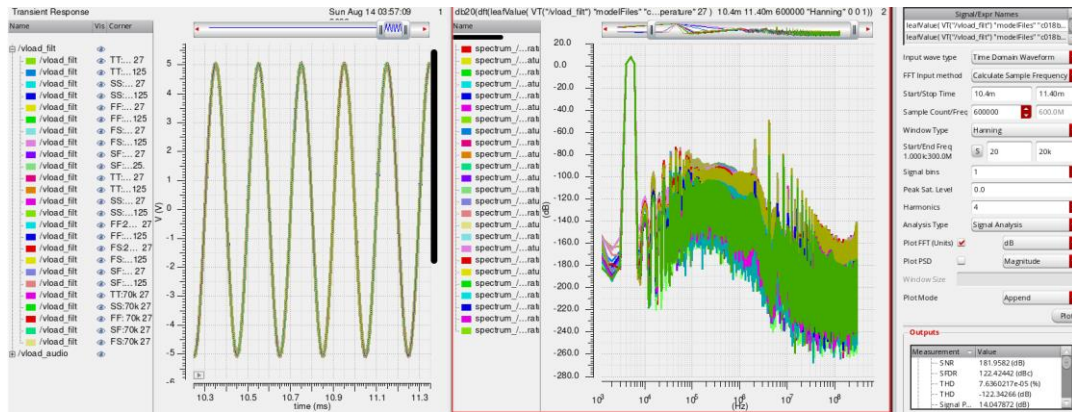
Transient Response

Sun Aug 14 03:57:09

1

| Name | Vis | Corner |
|---|---|---|
| /vload_filt | | |
| /vload_filt | | TT:... 27 |
| /vload_filt | | TT:...125 |
| /vload_filt | | SS:... 27 |
| /vload_filt | | SS:...125 |
| /vload_filt | | FF:... 27 |
| /vload_filt | | FF:...125 |
| /vload_filt | | FS:... 27 |
| /vload_filt | | FS:...125 |
| /vload_filt | | SF:... 27 |
| /vload_filt | | SF:...25. |
| /vload_filt | | TT:... 27 |
| /vload_filt | | TT:...125 |
| /vload_filt | | SS:... 27 |
| /vload_filt | | SS:...125 |
| /vload_filt | | FF:2... 27 |
| /vload_filt | | FF:...125 |
| /vload_filt | | FS:2... 27 |
| /vload_filt | | FS:...125 |
| /vload_filt | | SF:... 27 |
| /vload_filt | | SF:...125 |
| /vload_filt | | TT:70k 27 |
| /vload_filt | | SS:70k 27 |
| /vload_filt | | FF: 70k 27 |
| /vload_filt | | SF:70k 27 |
| /vload_filt | | FS:70k 27 |
| /vload_audio | | |

V (V)

5 4 3 2 1 0 -1 -2 -3 -4 -5

10.3 10.5 10.7 10.9 11.1 11.3

time (ms)

db20(dft(leafValue( VT("/vload_filt") "modelFiles" "c...perature" 27 ) 10.4m 11.40m 600000 "Hanning" 0 0 1)) 2

Name

spectrum_/...rat
spectrum_/...atu
spectrum_/...atu
spectrum_/...atu
spectrum_/...atu
spectrum_/...atu
spectrum_/...atu
spectrum_/...atu
spectrum_/...atu
spectrum_/...atu
spectrum_/...atu
spectrum_/...atu
spectrum_/...atu
spectrum_/...atu
spectrum_/...atu
spectrum_/...atu
spectrum_/...atu
spectrum_/...atu
spectrum_/...atu
spectrum_/...atu
spectrum_/...atu
spectrum_/...rat
spectrum_/...rat
spectrum_/...rat
spectrum_/...rat
spectrum_/...rat

(dB)

20.0 0.0 -20.0 -40.0 -60.0 -80.0 -100.0 -120.0 -140.0 -160.0 -180.0 -200.0 -220.0 -240.0 -260.0 -280.0

$10^3$ $10^4$ $10^5$ $10^6$ $10^7$ $10^8$

(Hz)

Signal/Expr Names
leafValue( VT("/vload_filt") "modelFiles" "c018b...
leafValue( VT("/vload_filt") "modelFiles" "c018b...

Input wave type: Time Domain Waveform
FFT Input method: Calculate Sample Frequency
Start/Stop Time: 10.4m 11.40m
Sample Count/Freq: 600000 600.0M
Window Type: Hanning
Start/End Freq 1.000k:300.0M: S 20 20k
Signal bins: 1
Peak Sat. Level: 0.0
Harmonics: 4
Analysis Type: Signal Analysis
Plot FFT (Units): dB
Plot PSD: Magnitude
Window Size
Plot Mode: Append
Plot

Outputs

| Measurement | Value |
|---|---|
| SNR | 181.9582 (dB) |
| SFDR | 122.42442 (dBc) |
| THD | 7.6360217e-05 (%) |
| THD | -122.34266 (dB) |
| Signal P... | 14.047872 (dB) |